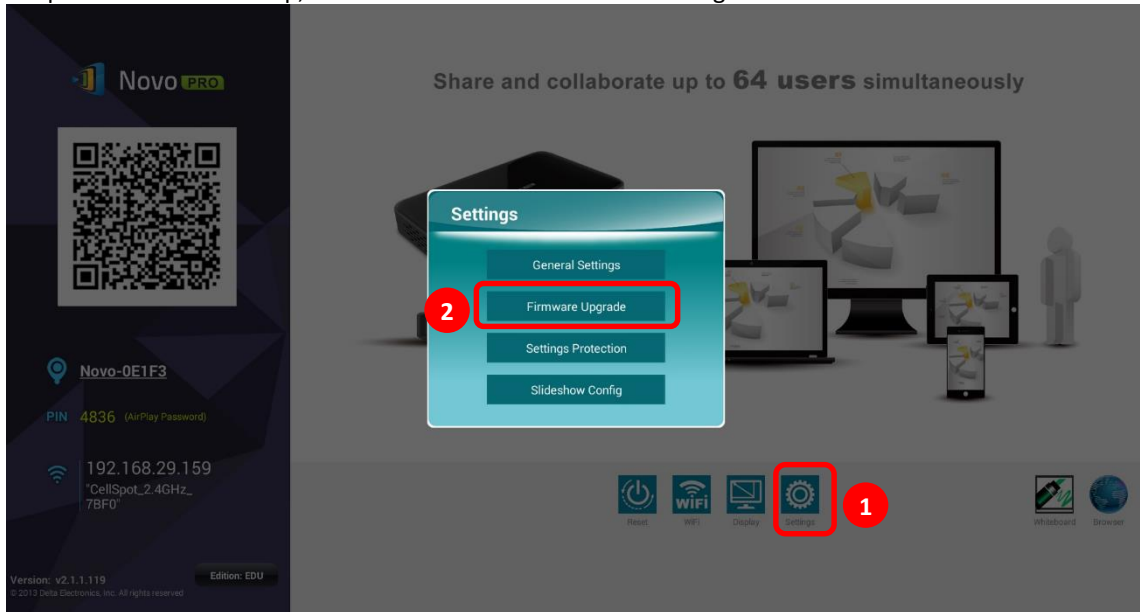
Novo PRO

Share and collaborate up to 64 users simultaneously

Settings

General Settings

2

Firmware Upgrade

Settings Protection

Slideshow Config

Novo-0E1F3

PIN 4836 (AirPlay Password)

192.168.29.159
"CellSpot_2.4GHz_7BF0"

Reset WiFi Display Settings

1

Whiteboard Browser

Version: v2.1.1.119
© 2013 Delta Electronics, Inc. All rights reserved

Edition: EDU